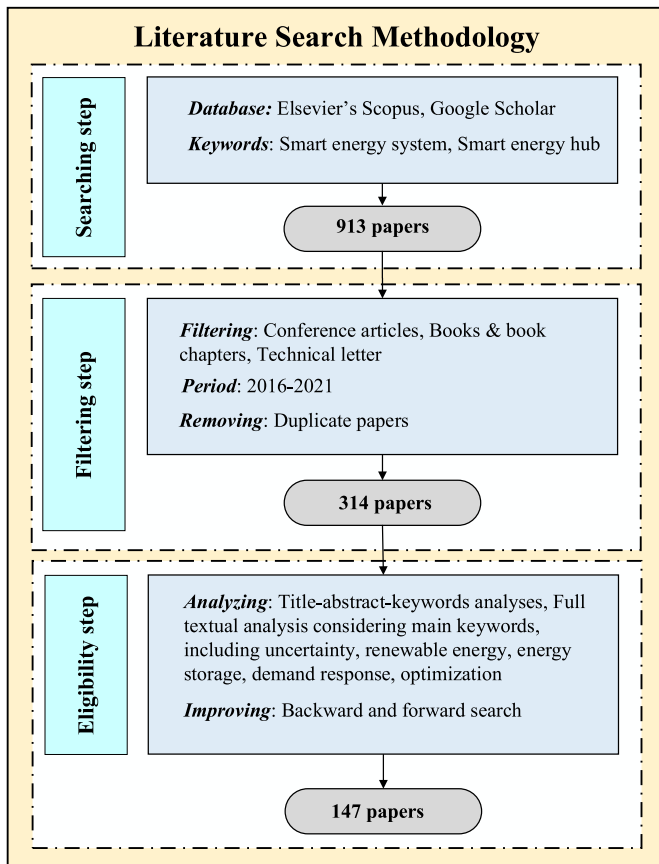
Literature Search Methodology

Searching step

Database: Elsevier's Scopus, Google Scholar

Keywords: Smart energy system, Smart energy hub

913 papers

Filtering step

Filtering: Conference articles, Books & book chapters, Technical letter

Period: 2016-2021

Removing: Duplicate papers

314 papers

Eligibility step

Analyzing: Title-abstract-keywords analyses, Full textual analysis considering main keywords, including uncertainty, renewable energy, energy storage, demand response, optimization

Improving: Backward and forward search

147 papers